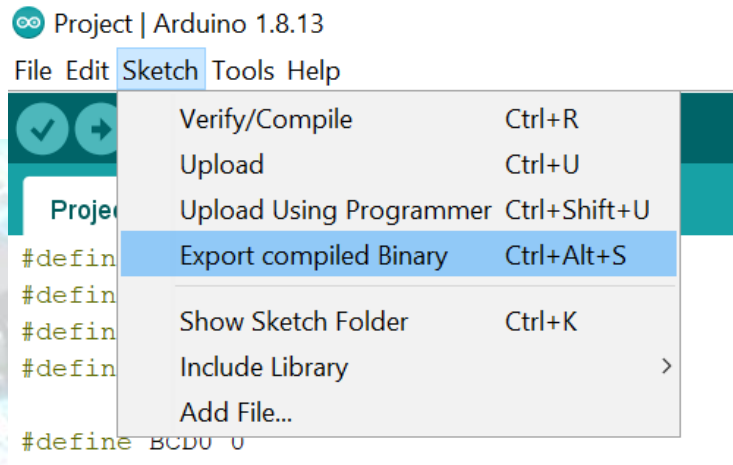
Project | Arduino 1.8.13

File Edit Sketch Tools Help

Verify/Compile Ctrl+R
Upload Ctrl+U
Upload Using Programmer Ctrl+Shift+U
Export compiled Binary Ctrl+Alt+S

Show Sketch Folder Ctrl+K
Include Library >
Add File...

Projec

#defin
#defin
#defin
#defin

#define BCD0 0